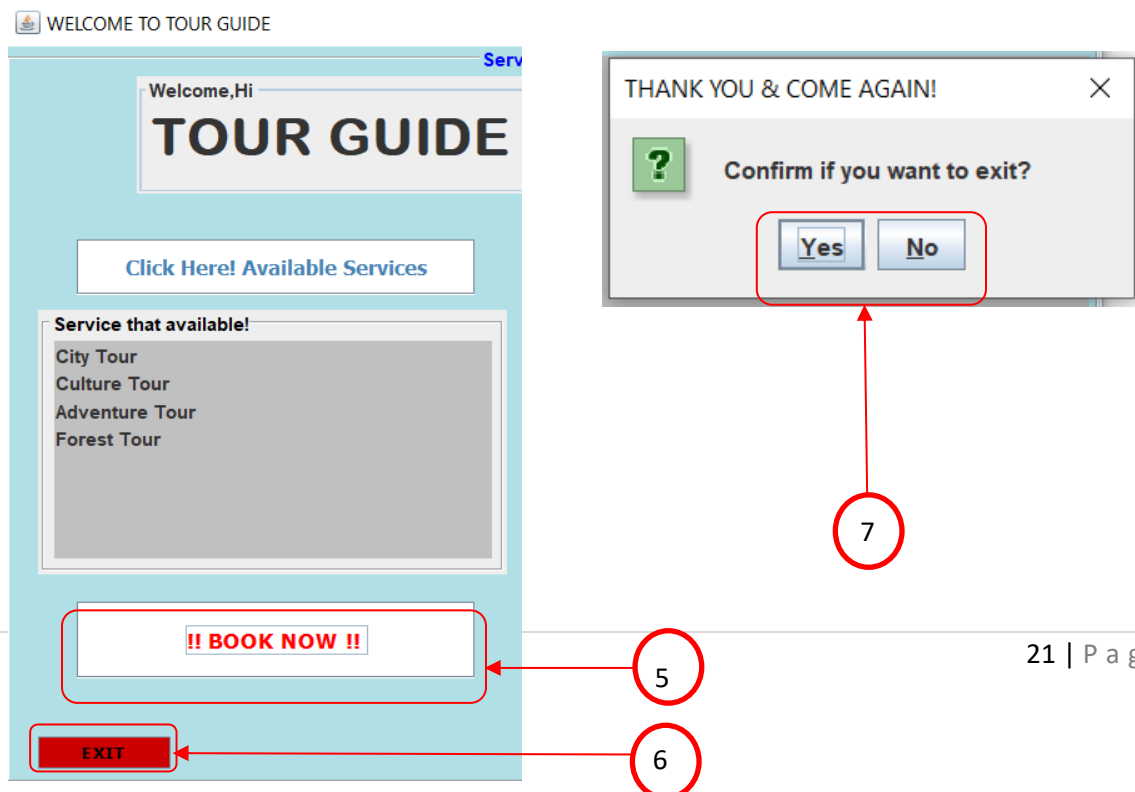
WELCOME TO TOUR GUIDE

Serv

Welcome,Hi

TOUR GUIDE

Click Here! Available Services

Service that available!

City Tour
Culture Tour
Adventure Tour
Forest Tour

!! BOOK NOW !!

EXIT

THANK YOU & COME AGAIN!

Confirm if you want to exit?

Yes No

7

5

6

21 | P a g